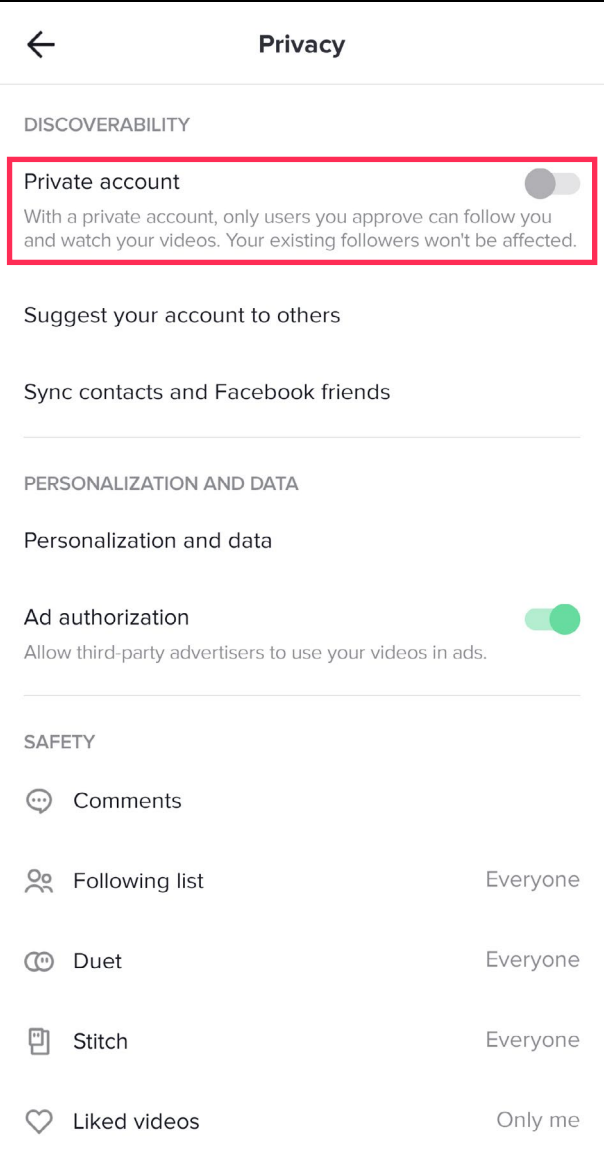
Privacy

DISCOVERABILITY

Private account

With a private account, only users you approve can follow you and watch your videos. Your existing followers won't be affected.

Suggest your account to others

Sync contacts and Facebook friends

PERSONALIZATION AND DATA

Personalization and data

Ad authorization

Allow third-party advertisers to use your videos in ads.

SAFETY

Comments

Following list Everyone

Duet Everyone

Stitch Everyone

Liked videos Only me